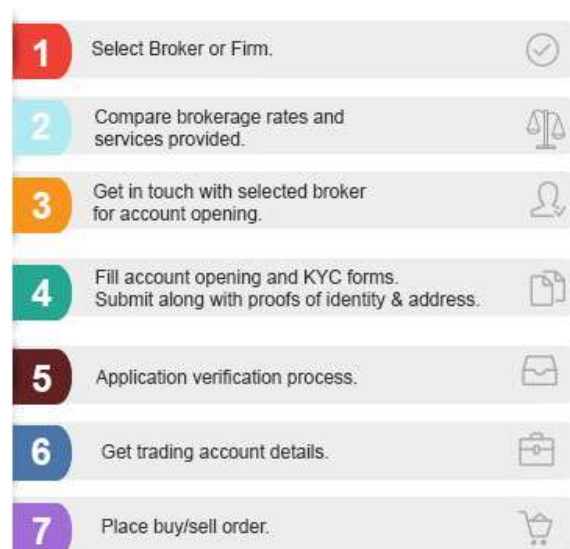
1 Select Broker or Firm.

2 Compare brokerage rates and services provided.

3 Get in touch with selected broker for account opening.

4 Fill account opening and KYC forms. Submit along with proofs of identity & address.

5 Application verification process.

6 Get trading account details.

7 Place buy/sell order.